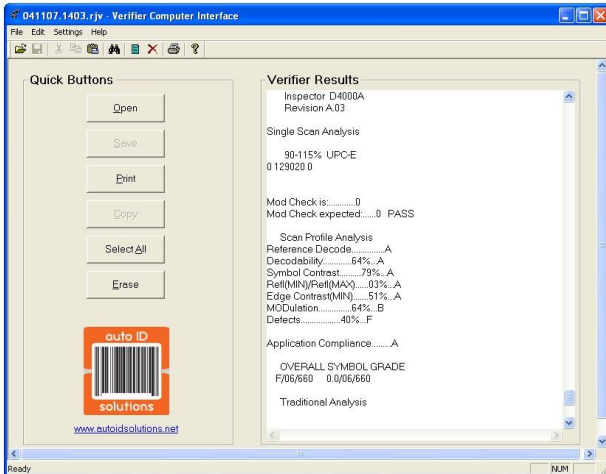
041107.1403.rjv - Verifier Computer Interface

File Edit Settings Help

Quick Buttons

Open

Save

Print

Copy

Select All

Erase

auto ID

solutions

www.autoidsolutions.net

Verifier Results

Inspector D4000A
Revision A.03

Single Scan Analysis

90-115% UPC-E
0 129020 0

Mod Check is:..........0
Mod Check expected:.....0 PASS

Scan Profile Analysis
Reference Decode..............A
Decodability............64%...A
Symbol Contrast.........79%...A
Refl(MIN)/Refl(MAX)......03%...A
Edge Contrast(MIN).......51%...A
MODulation..............64%...B
Defects.................40%...F

Application Compliance........A

OVERALL SYMBOL GRADE
F/06/660 0.0/06/660

Traditional Analysis

Ready

NUM